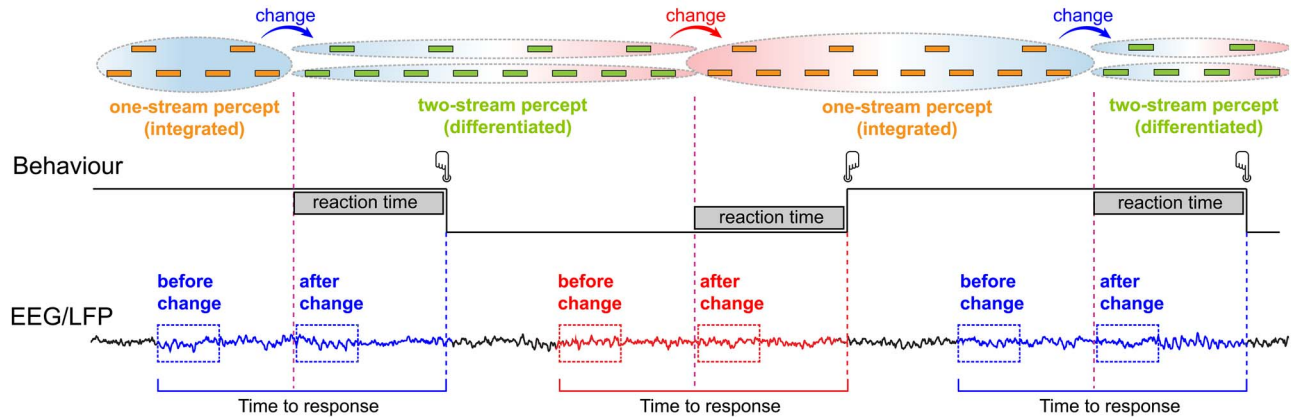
change

change

change

one-stream percept (integrated)

two-stream percept (differentiated)

one-stream percept (integrated)

two-stream percept (differentiated)

Behaviour

reaction time

reaction time

reaction time

before change

after change

before change

after change

before change

after change

EEG/LFP

Time to response

Time to response

Time to response